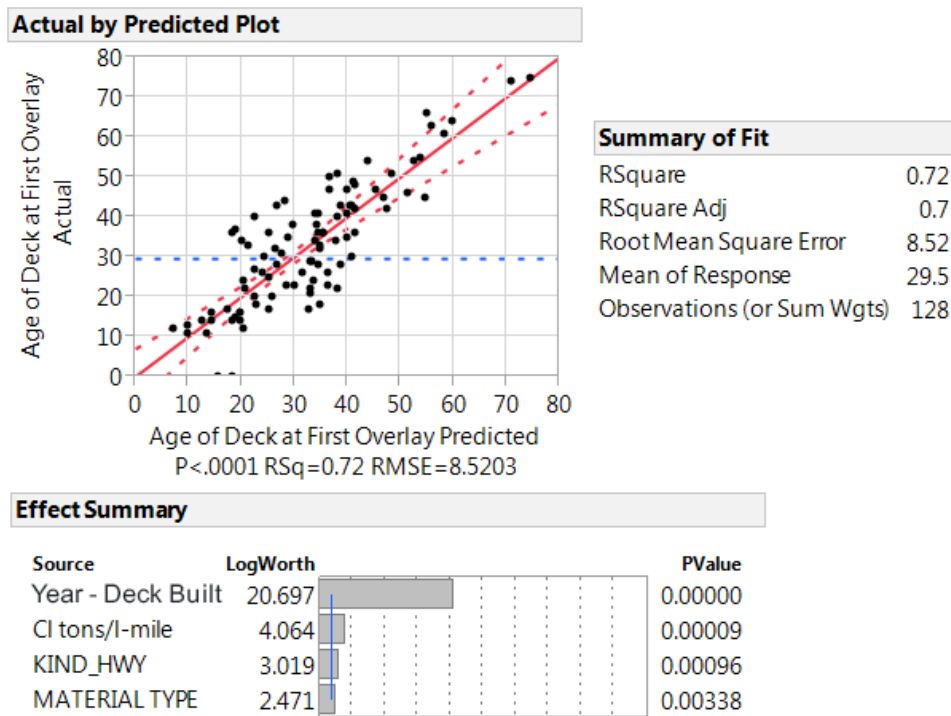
Actual by Predicted Plot

Age of Deck at First Overlay Actual

80
70
60
50
40
30
20
10
0

0 10 20 30 40 50 60 70 80

Age of Deck at First Overlay Predicted
P<.0001 RSq=0.72 RMSE=8.5203

Summary of Fit

| | |
|---|---|
| RSquare | 0.72 |
| RSquare Adj | 0.7 |
| Root Mean Square Error | 8.52 |
| Mean of Response | 29.5 |
| Observations (or Sum Wgts) | 128 |

Effect Summary

| Source | LogWorth | PValue |
|---|---|---|
| Year - Deck Built | 20.697 | 0.00000 |
| Cl tons/l-mile | 4.064 | 0.00009 |
| KIND_HWY | 3.019 | 0.00096 |
| MATERIAL TYPE | 2.471 | 0.00338 |